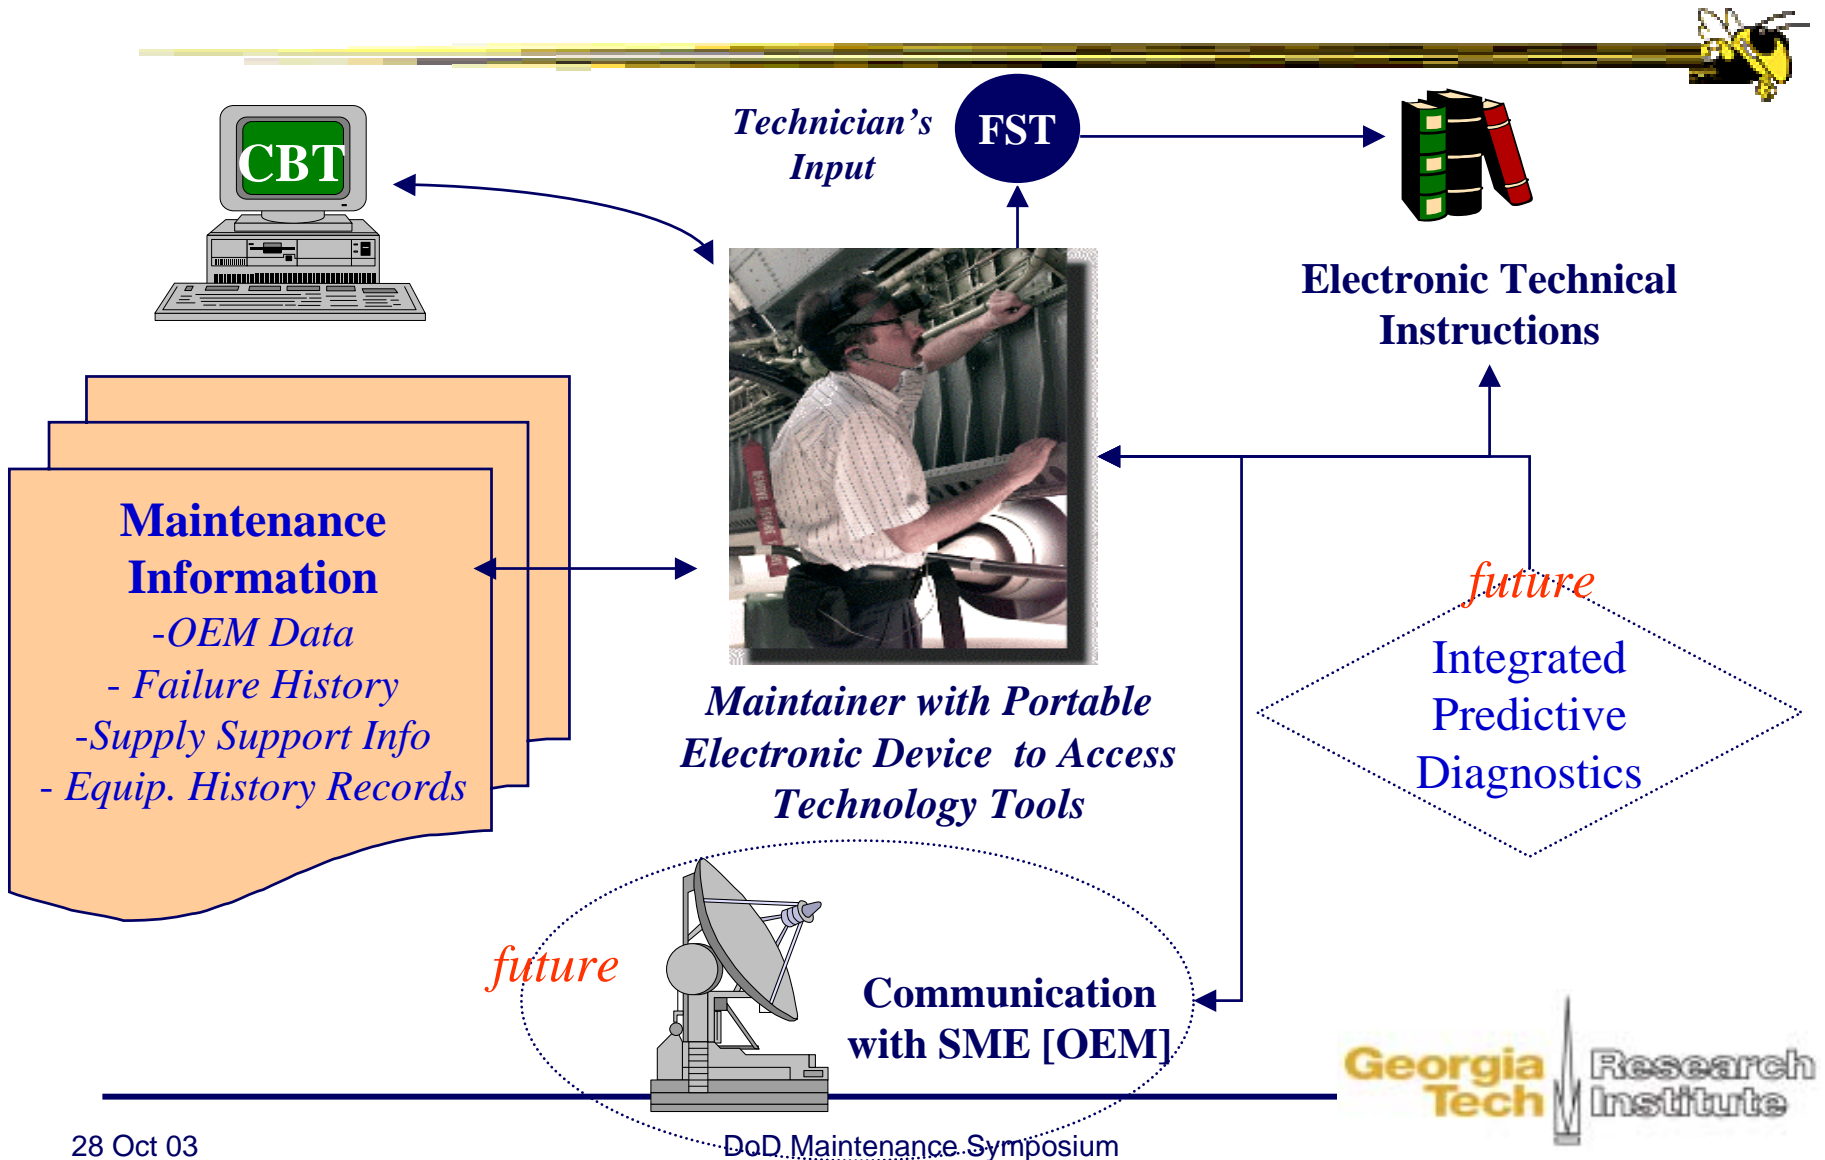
CBT

Technician's Input

FST

Electronic Technical Instructions

Maintenance Information
-OEM Data
- Failure History
-Supply Support Info
- Equip. History Records

Maintainer with Portable Electronic Device to Access Technology Tools

future

Integrated Predictive Diagnostics

future

Communication with SME [OEM]

Georgia Tech Research Institute

28 Oct 03

DoD Maintenance Symposium